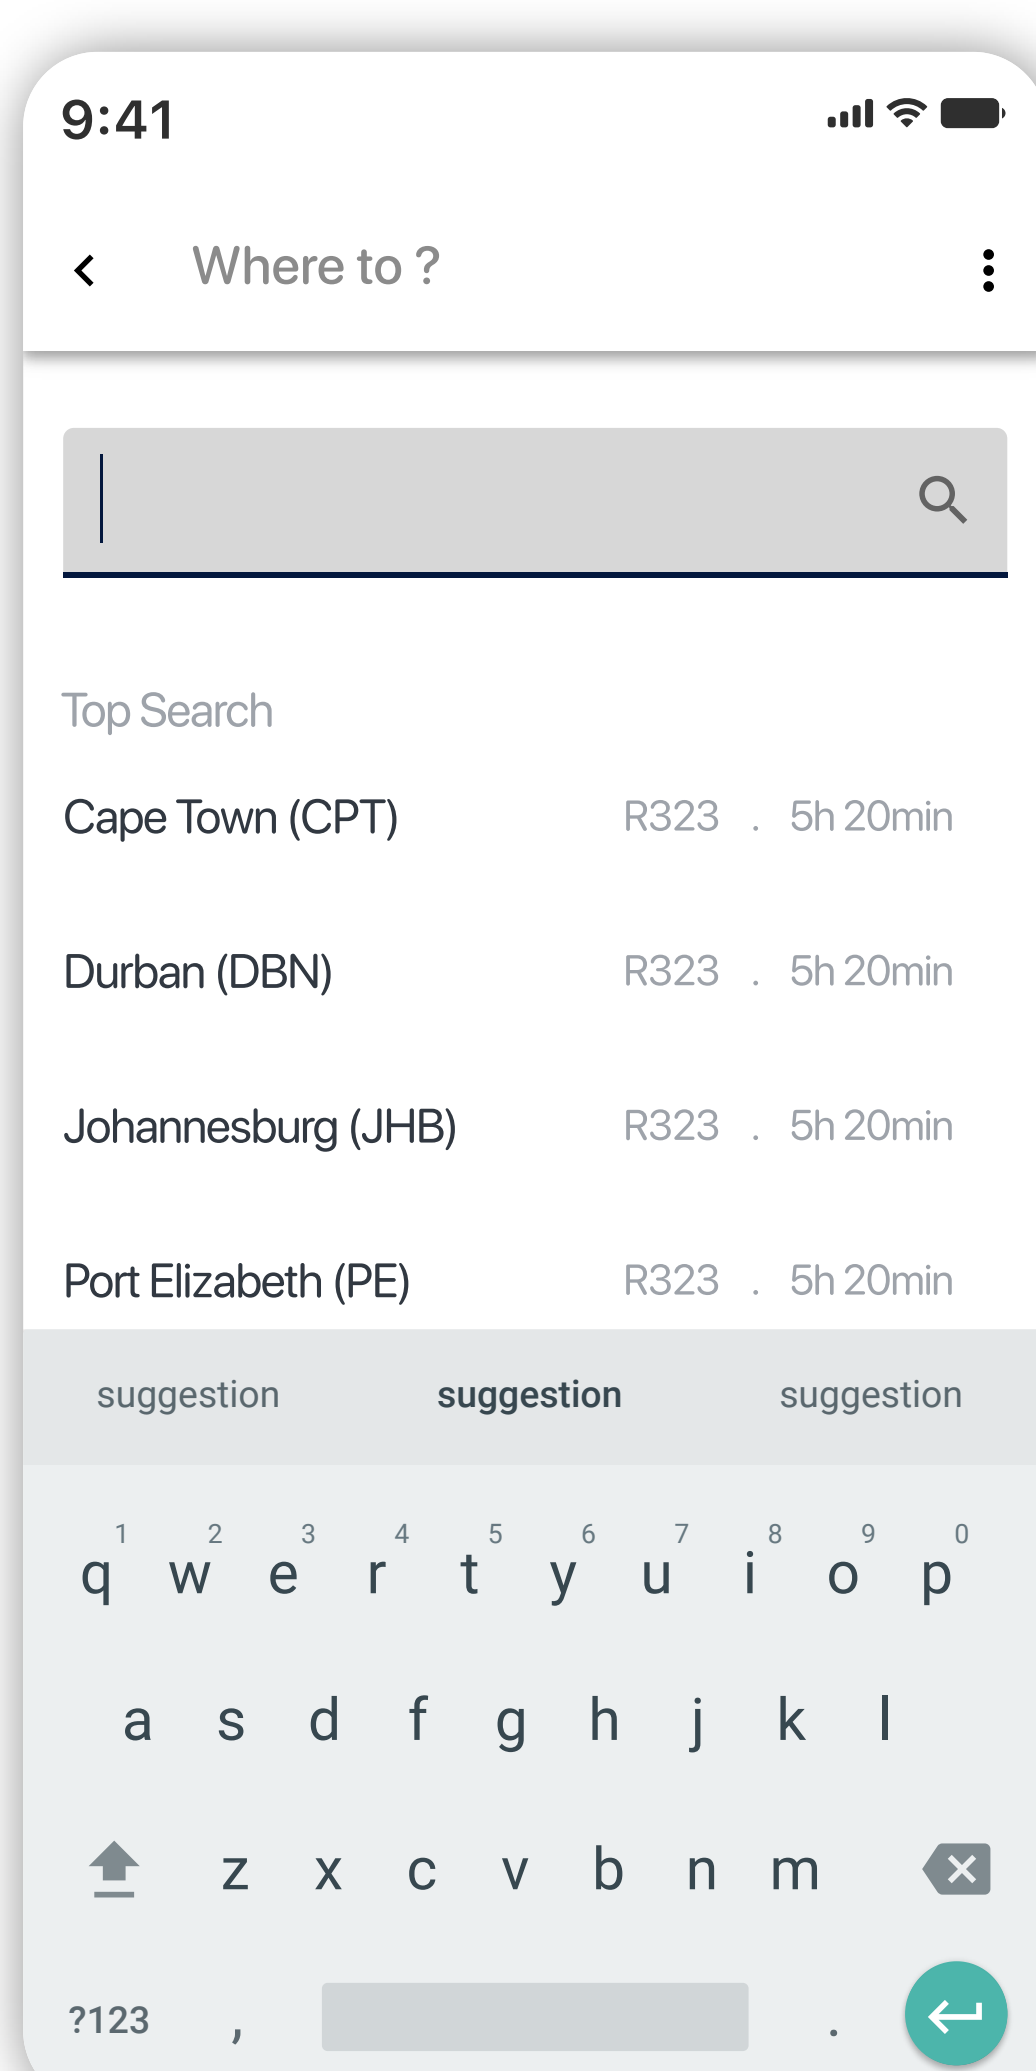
9:41

Where to ?

Top Search

Cape Town (CPT) R323 . 5h 20min

Durban (DBN) R323 . 5h 20min

Johannesburg (JHB) R323 . 5h 20min

Port Elizabeth (PE) R323 . 5h 20min

suggestion suggestion suggestion

1 2 3 4 5 6 7 8 9 0
q w e r t y u i o p

a s d f g h j k l

z x c v b n m

?123 , .